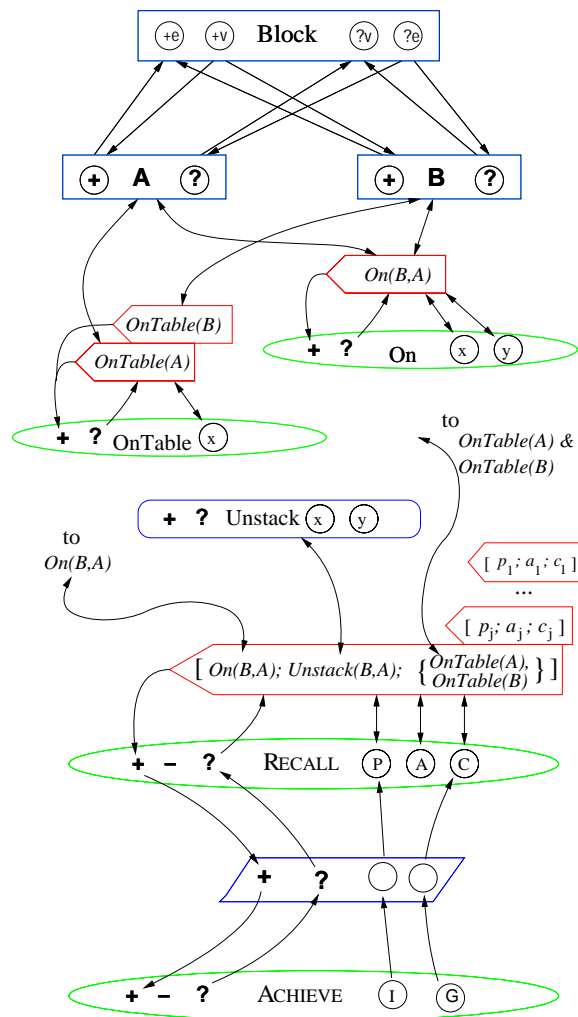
+e +v Block ?v ?e

+ A ?

+ B ?

On(B,A)

+ ? On x y

OnTable(B)

OnTable(A)

+ ? OnTable x

to
OnTable(A) &
OnTable(B)

+ ? Unstack x y

to
On(B,A)

[ $p_1$; $a_1$; $c_1$ ]

...

[ $p_j$; $a_j$; $c_j$ ]

[ On(B,A); Unstack(B,A); { OnTable(A), OnTable(B) } ]

+ – ? RECALL P A C

+ ?

+ – ? ACHIEVE I G